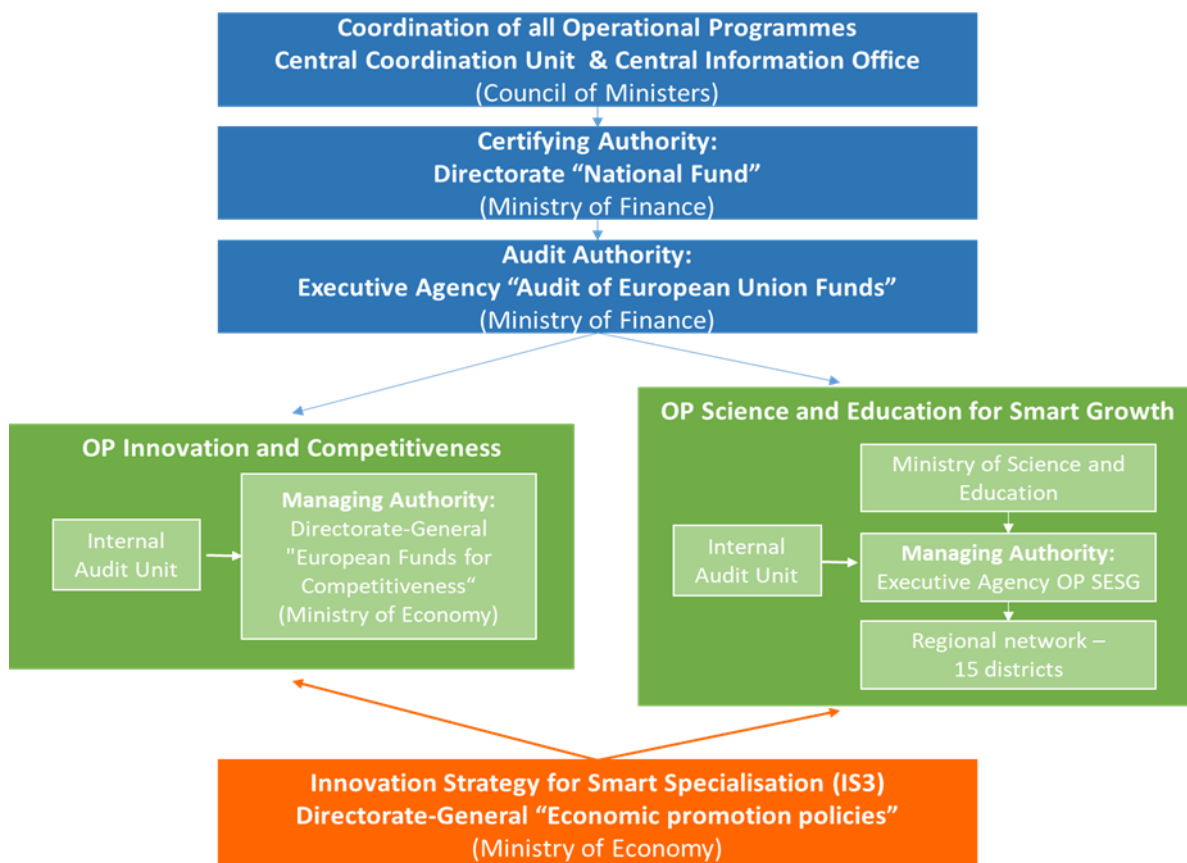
Coordination of all Operational Programmes
Central Coordination Unit & Central Information Office
(Council of Ministers)

Certifying Authority:
Directorate "National Fund"
(Ministry of Finance)

Audit Authority:
Executive Agency "Audit of European Union Funds"
(Ministry of Finance)

OP Innovation and Competitiveness

Internal Audit Unit

Managing Authority:
Directorate-General "European Funds for Competitiveness"
(Ministry of Economy)

OP Science and Education for Smart Growth

Ministry of Science and Education

Internal Audit Unit

Managing Authority:
Executive Agency OP SESG

Regional network – 15 districts

Innovation Strategy for Smart Specialisation (IS3)
Directorate-General "Economic promotion policies"
(Ministry of Economy)